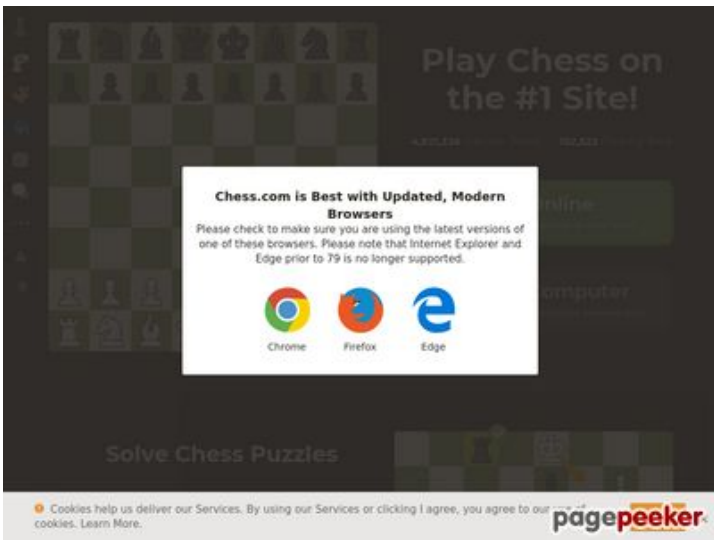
Play Chess on the #1 Site!

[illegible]

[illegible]nline

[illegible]omputer

Chess.com is Best with Updated, Modern Browsers

Please check to make sure you are using the latest versions of one of these browsers. Please note that Internet Explorer and Edge prior to 79 is no longer supported.

Chrome

Firefox

Edge

Solve Chess Puzzles

Cookies help us deliver our Services. By using our Services or clicking I agree, you agree to our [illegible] cookies. Learn More.

pagepeeker